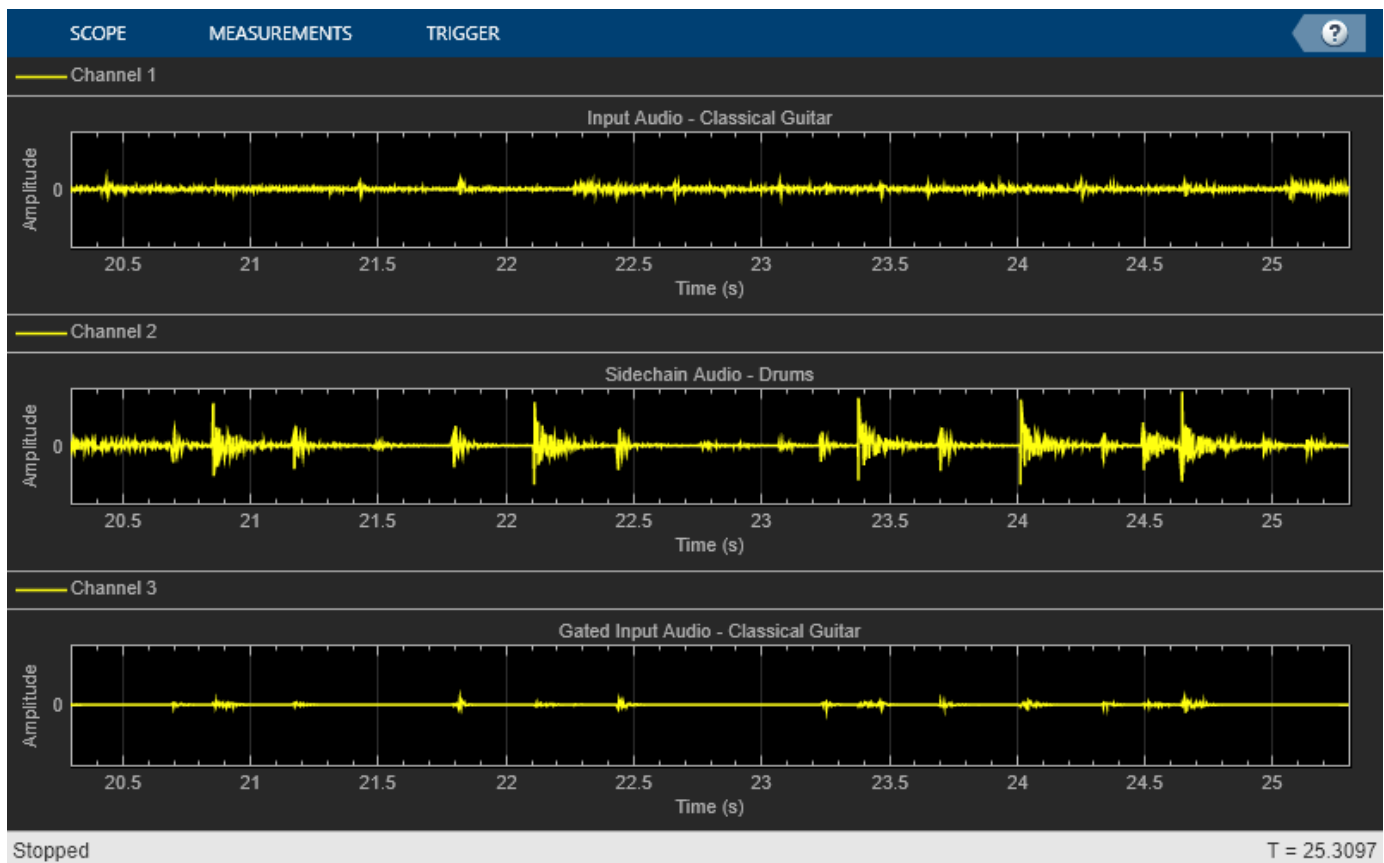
SCOPE MEASUREMENTS TRIGGER ?

Channel 1

Input Audio - Classical Guitar

Amplitude

0

20.5 21 21.5 22 22.5 23 23.5 24 24.5 25

Time (s)

Channel 2

Sidechain Audio - Drums

Amplitude

0

20.5 21 21.5 22 22.5 23 23.5 24 24.5 25

Time (s)

Channel 3

Gated Input Audio - Classical Guitar

Amplitude

0

20.5 21 21.5 22 22.5 23 23.5 24 24.5 25

Time (s)

Stopped

T = 25.3097